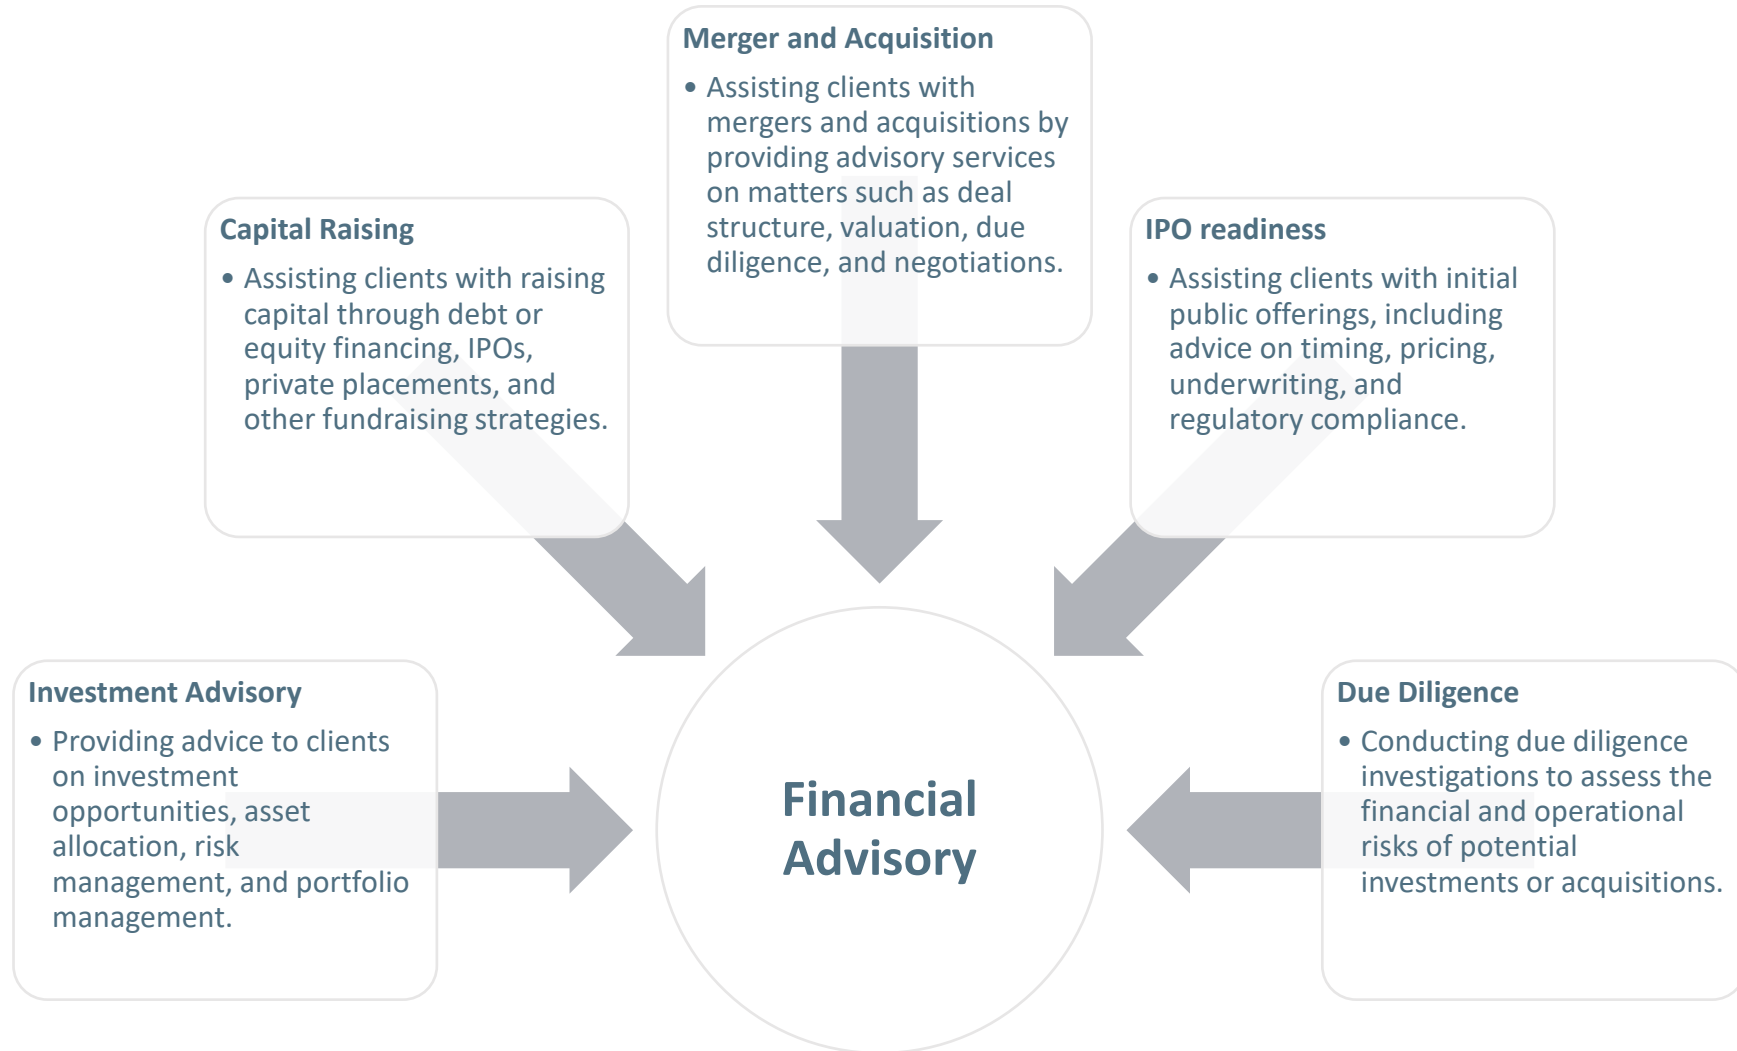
Merger and Acquisition

• Assisting clients with mergers and acquisitions by providing advisory services on matters such as deal structure, valuation, due diligence, and negotiations.

Capital Raising

• Assisting clients with raising capital through debt or equity financing, IPOs, private placements, and other fundraising strategies.

IPO readiness

• Assisting clients with initial public offerings, including advice on timing, pricing, underwriting, and regulatory compliance.

Investment Advisory

• Providing advice to clients on investment opportunities, asset allocation, risk management, and portfolio management.

Financial Advisory

Due Diligence

• Conducting due diligence investigations to assess the financial and operational risks of potential investments or acquisitions.